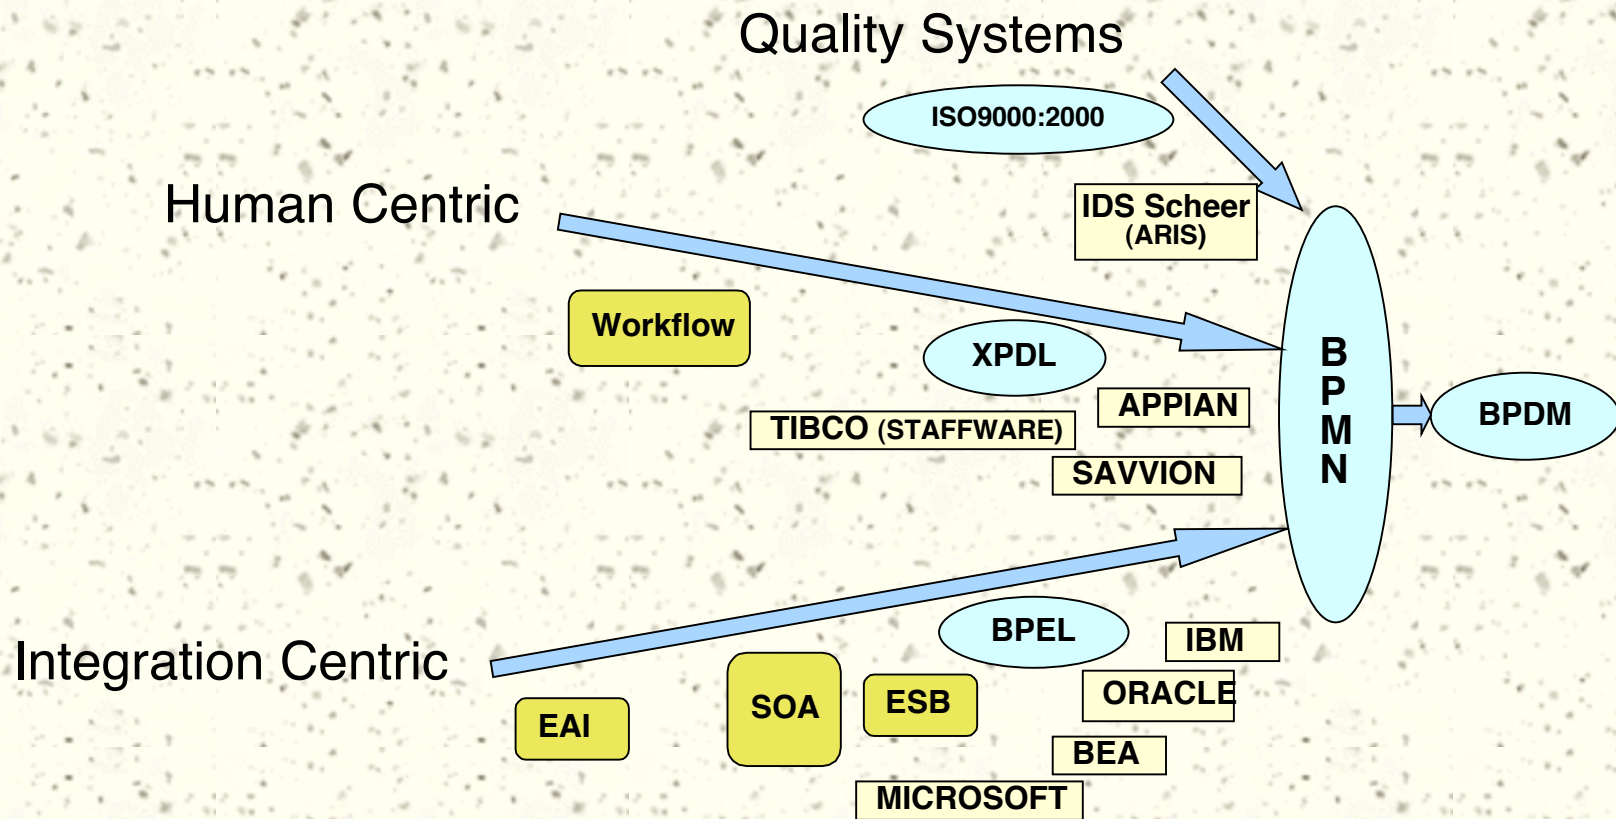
Quality Systems

ISO9000:2000

IDS Scheer (ARIS)

Human Centric

Workflow

XPDL

APPIAN

TIBCO (STAFFWARE)

SAVVION

B P M N

BPDM

Integration Centric

BPEL

IBM

ORACLE

EAI

SOA

ESB

BEA

MICROSOFT